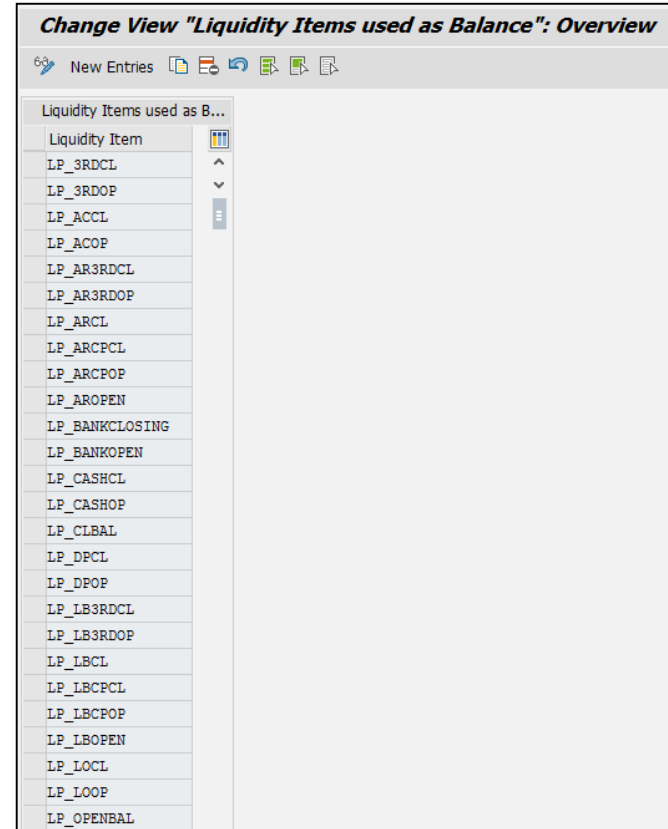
Change View "Liquidity Items used as Balance": Overview

New Entries

Liquidity Items used as B...

| Liquidity Item |
|---|
| LP_3RDCL |
| LP_3RDOP |
| LP_ACCL |
| LP_ACOP |
| LP_AR3RDCL |
| LP_AR3RDOP |
| LP_ARCL |
| LP_ARCPCL |
| LP_ARCPOP |
| LP_AROPEN |
| LP_BANKCLOSING |
| LP_BANKOPEN |
| LP_CASHCL |
| LP_CASHOP |
| LP_CLBAL |
| LP_DPCL |
| LP_DPOP |
| LP_LB3RDCL |
| LP_LB3RDOP |
| LP_LBCL |
| LP_LBCPCL |
| LP_LBCPOP |
| LP_LBOPEN |
| LP_LOCL |
| LP_LOOP |
| LP_OPENBAL |